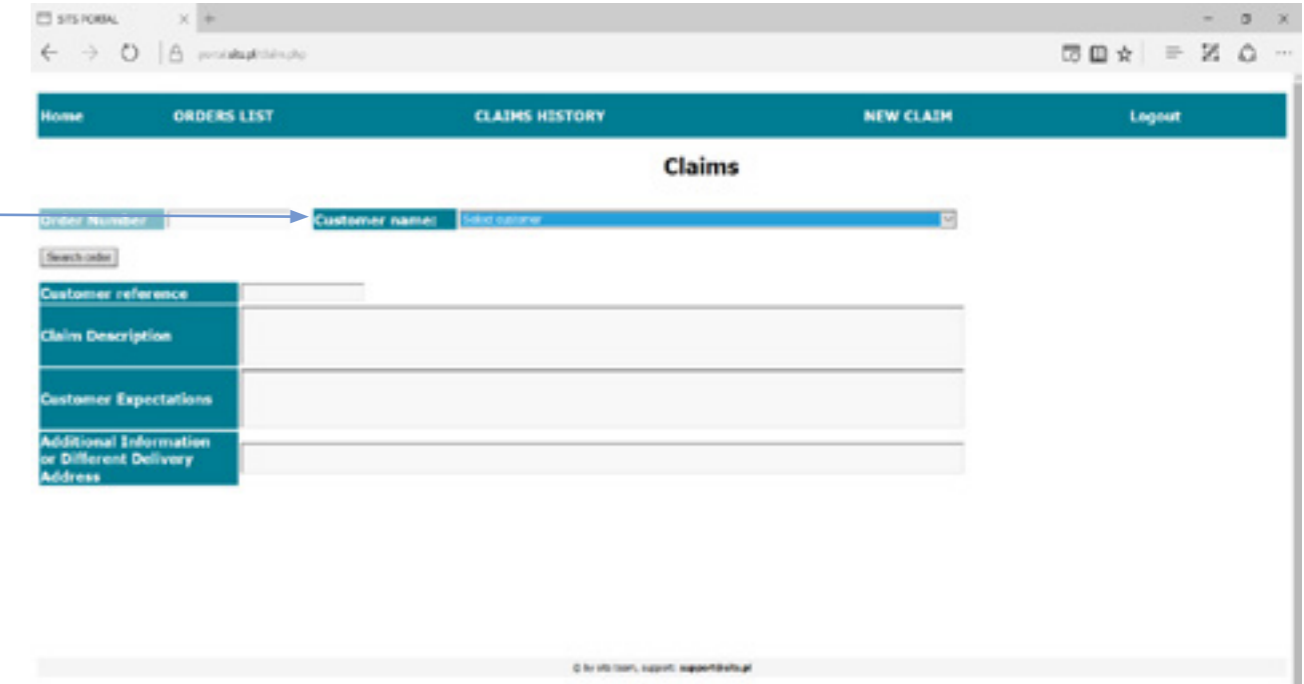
SITS PORTAL

portal.sits.pl/claims.php

Home ORDERS LIST CLAIMS HISTORY NEW CLAIM Logout

Claims

Order Number

Customer name:

Select customer

Search order

Customer reference

Claim Description

Customer Expectations

Additional Information or Different Delivery Address

© by sits team, support: support@sits.pl